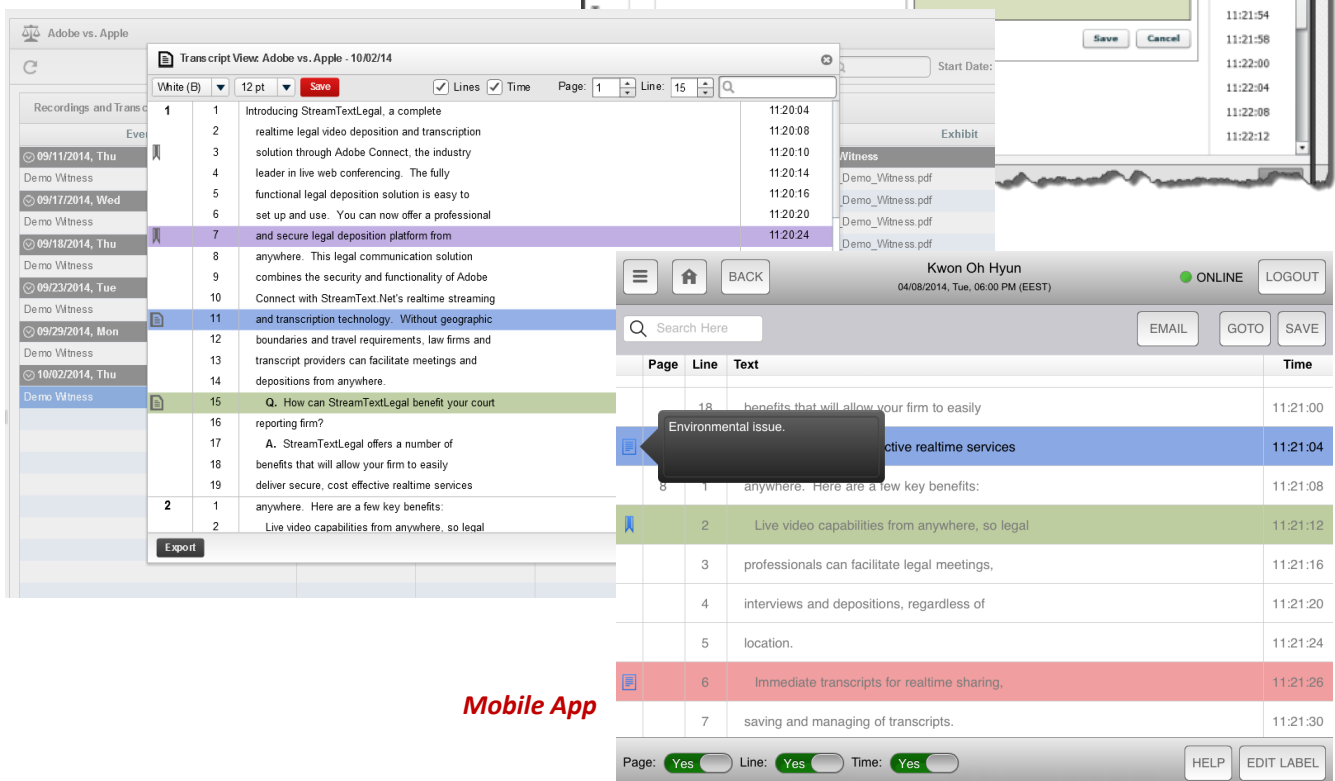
Adobe vs. Apple

Recordings and Transc

Even

09/11/2014, Thu
Demo Witness
09/17/2014, Wed
Demo Witness
09/18/2014, Thu
Demo Witness
09/23/2014, Tue
Demo Witness
09/29/2014, Mon
Demo Witness
10/02/2014, Thu
Demo Witness

Start Date:

Exhibit
Witness
Demo_Witness.pdf
Demo_Witness.pdf
Demo_Witness.pdf
Demo_Witness.pdf

Save Cancel
11:21:54
11:21:58
11:22:00
11:22:04
11:22:08
11:22:12

Transcript View: Adobe vs. Apple - 10/02/14

White (B) 12 pt Save Lines Time Page: 1 Line: 15

| Page | Line | Text | Time |
|---|---|---|---|
| 1 | 1 | Introducing StreamTextLegal, a complete | 11:20:04 |
| | 2 | realtime legal video deposition and transcription | 11:20:08 |
| | 3 | solution through Adobe Connect, the industry | 11:20:10 |
| | 4 | leader in live web conferencing. The fully | 11:20:14 |
| | 5 | functional legal deposition solution is easy to | 11:20:16 |
| | 6 | set up and use. You can now offer a professional | 11:20:20 |
| | 7 | and secure legal deposition platform from | 11:20:24 |
| | 8 | anywhere. This legal communication solution | |
| | 9 | combines the security and functionality of Adobe | |
| | 10 | Connect with StreamText.Net's realtime streaming | |
| | 11 | and transcription technology. Without geographic | |
| | 12 | boundaries and travel requirements, law firms and | |
| | 13 | transcript providers can facilitate meetings and | |
| | 14 | depositions from anywhere. | |
| | 15 | Q. How can StreamTextLegal benefit your court | |
| | 16 | reporting firm? | |
| | 17 | A. StreamTextLegal offers a number of | |
| | 18 | benefits that will allow your firm to easily | |
| | 19 | deliver secure, cost effective realtime services | |
| 2 | 1 | anywhere. Here are a few key benefits: | |
| | 2 | Live video capabilities from anywhere, so legal | |

Export

BACK
Kwon Oh Hyun
04/08/2014, Tue, 06:00 PM (EEST)
ONLINE LOGOUT

Search Here
EMAIL GOTO SAVE

| Page | Line | Text | Time |
|---|---|---|---|
| | 18 | benefits that will allow your firm to easily | 11:21:00 |
| | | ctive realtime services | 11:21:04 |
| 8 | 1 | anywhere. Here are a few key benefits: | 11:21:08 |
| | 2 | Live video capabilities from anywhere, so legal | 11:21:12 |
| | 3 | professionals can facilitate legal meetings, | 11:21:16 |
| | 4 | interviews and depositions, regardless of | 11:21:20 |
| | 5 | location. | 11:21:24 |
| | 6 | Immediate transcripts for realtime sharing, | 11:21:26 |
| | 7 | saving and managing of transcripts. | 11:21:30 |

Environmental issue.

Mobile App

Page: Yes Line: Yes Time: Yes
HELP EDIT LABEL